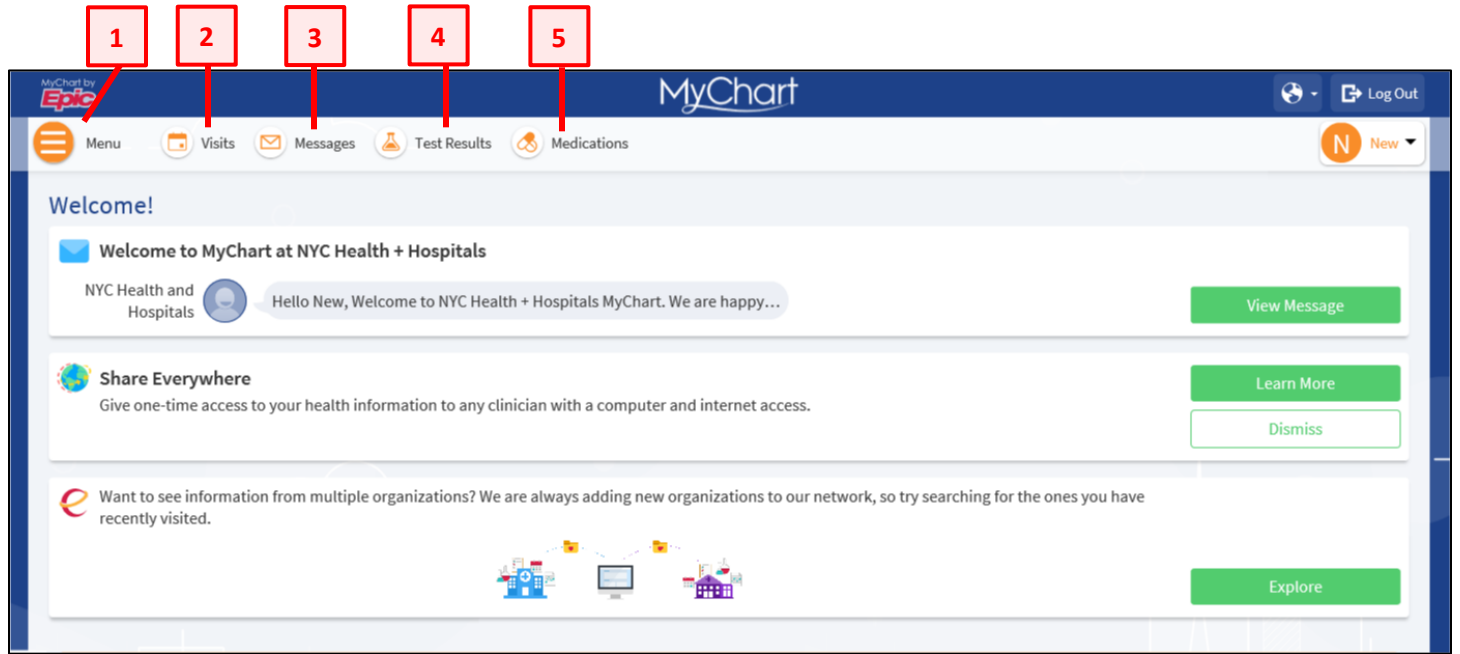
1 2 3 4 5

MyChart by Epic

MyChart

Log Out

Menu Visits Messages Test Results Medications

N New

Welcome!

Welcome to MyChart at NYC Health + Hospitals

NYC Health and Hospitals

Hello New, Welcome to NYC Health + Hospitals MyChart. We are happy…

View Message

Share Everywhere

Give one-time access to your health information to any clinician with a computer and internet access.

Learn More

Dismiss

Want to see information from multiple organizations? We are always adding new organizations to our network, so try searching for the ones you have recently visited.

Explore